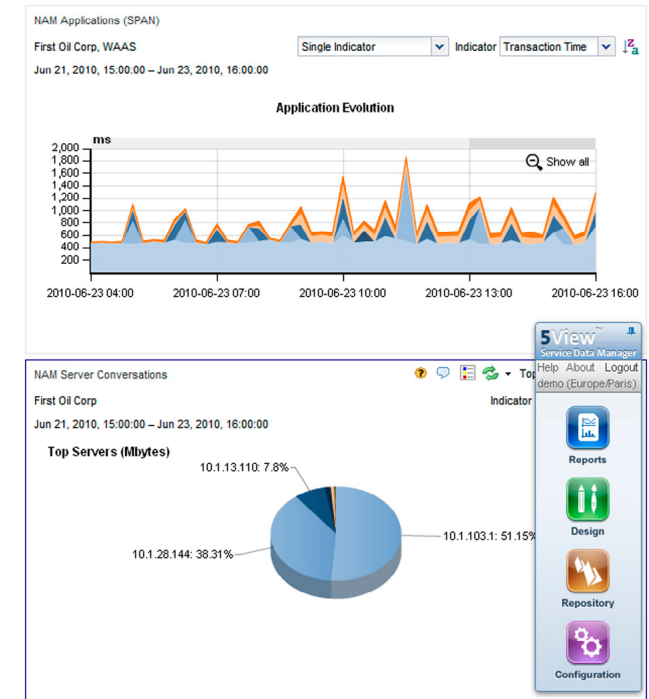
NAM Applications (SPAN)

First Oil Corp, WAAS

Single Indicator

Indicator

Transaction Time

Jun 21, 2010, 15:00:00 – Jun 23, 2010, 16:00:00

Application Evolution

ms

2,000
1,800
1,600
1,400
1,200
1,000
800
600
400
200

Show all

2010-06-23 04:00
2010-06-23 07:00
2010-06-23 10:00
2010-06-23 13:00
2010-06-23 16:00

5View™
Service Data Manager
Help About Logout
demo (Europe/Paris)

Reports

Design

Repository

Configuration

NAM Server Conversations

Top

First Oil Corp

Indicator

Jun 21, 2010, 15:00:00 – Jun 23, 2010, 16:00:00

Top Servers (Mbytes)

10.1.13.110: 7.8%

10.1.103.1: 51.15%

10.1.28.144: 38.31%